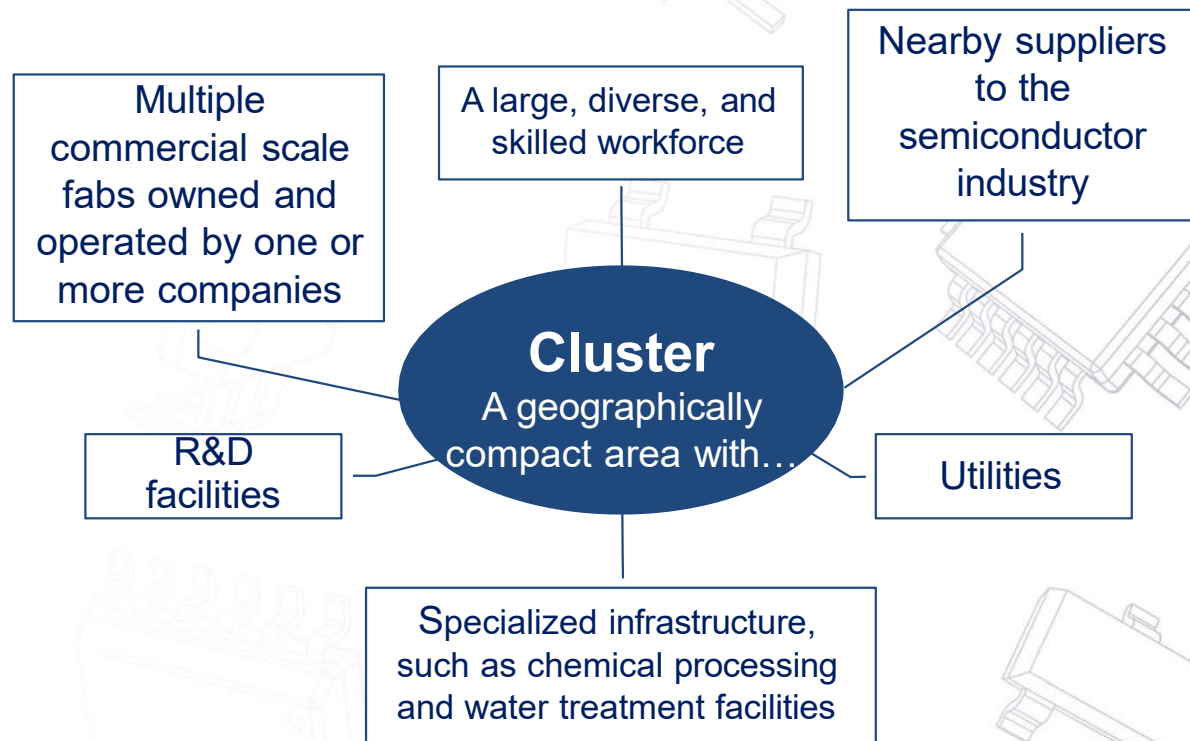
Multiple commercial scale fabs owned and operated by one or more companies

A large, diverse, and skilled workforce

Nearby suppliers to the semiconductor industry

Cluster
A geographically compact area with…

R&D facilities

Utilities

Specialized infrastructure, such as chemical processing and water treatment facilities